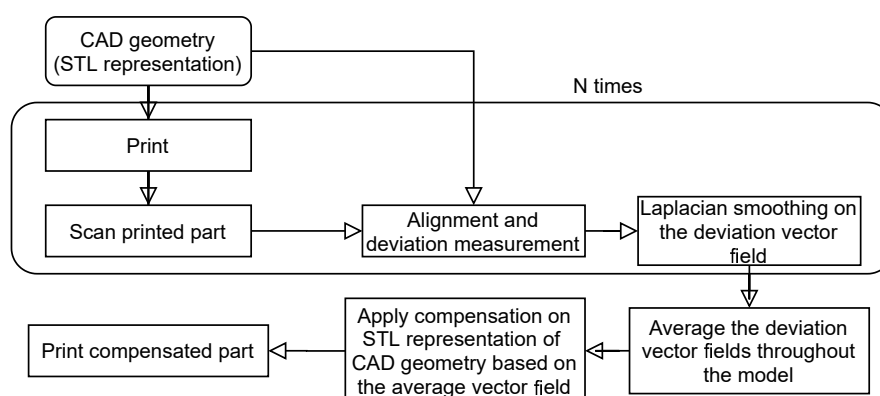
CAD geometry (STL representation)

N times

Print

Scan printed part

Alignment and deviation measurement

Laplacian smoothing on the deviation vector field

Average the deviation vector fields throughout the model

Apply compensation on STL representation of CAD geometry based on the average vector field

Print compensated part